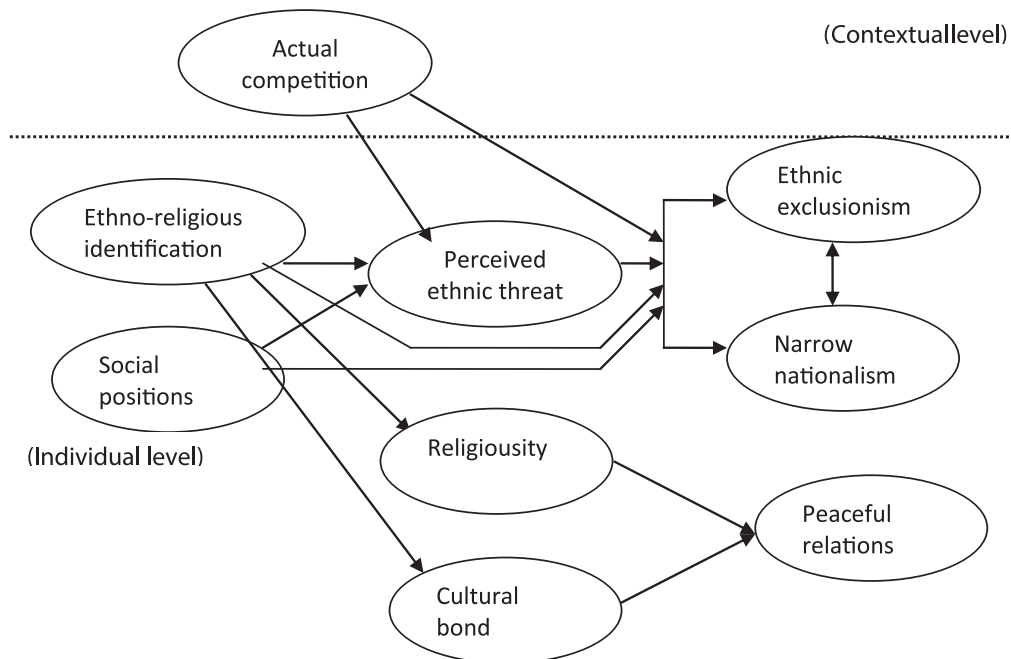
Actual competition

(Contextuallevel)

Ethno-religious identification

Perceived ethnic threat

Ethnic exclusionism

Narrow nationalism

Social positions

(Individual level)

Religiousity

Peaceful relations

Cultural bond